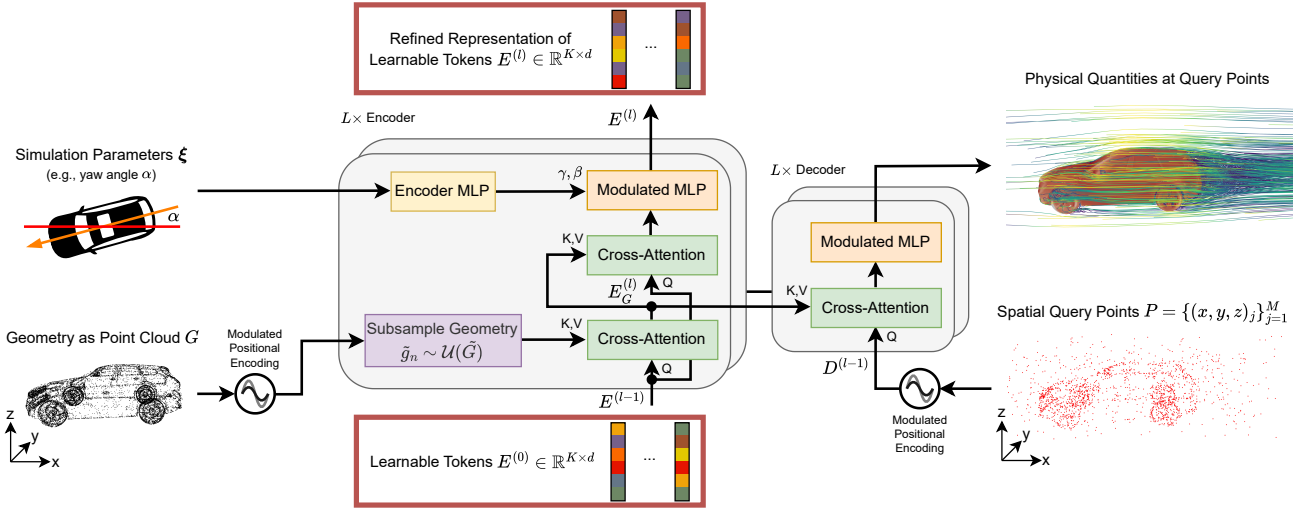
Refined Representation of Learnable Tokens $E^{(l)} \in \mathbb{R}^{K \times d}$ ...

$E^{(l)}$

$L\times$ Encoder

Physical Quantities at Query Points

Simulation Parameters $\boldsymbol{\xi}$
(e.g., yaw angle $\alpha$)

$\alpha$

Encoder MLP

$\gamma, \beta$

Modulated MLP

$L\times$ Decoder

K,V

Cross-Attention

Modulated MLP

$E_G^{(l)}$

Q

K,V

Cross-Attention

Geometry as Point Cloud $G$

Modulated Positional Encoding

Subsample Geometry
$\tilde{g}_n \sim \mathcal{U}(\tilde{G})$

K,V

Cross-Attention

Q

Spatial Query Points $P = \{(x,y,z)_j\}_{j=1}^{M}$

Q

$D^{(l-1)}$

$E^{(l-1)}$

z
y
x

Modulated Positional Encoding

Learnable Tokens $E^{(0)} \in \mathbb{R}^{K \times d}$ ...

z
y
x